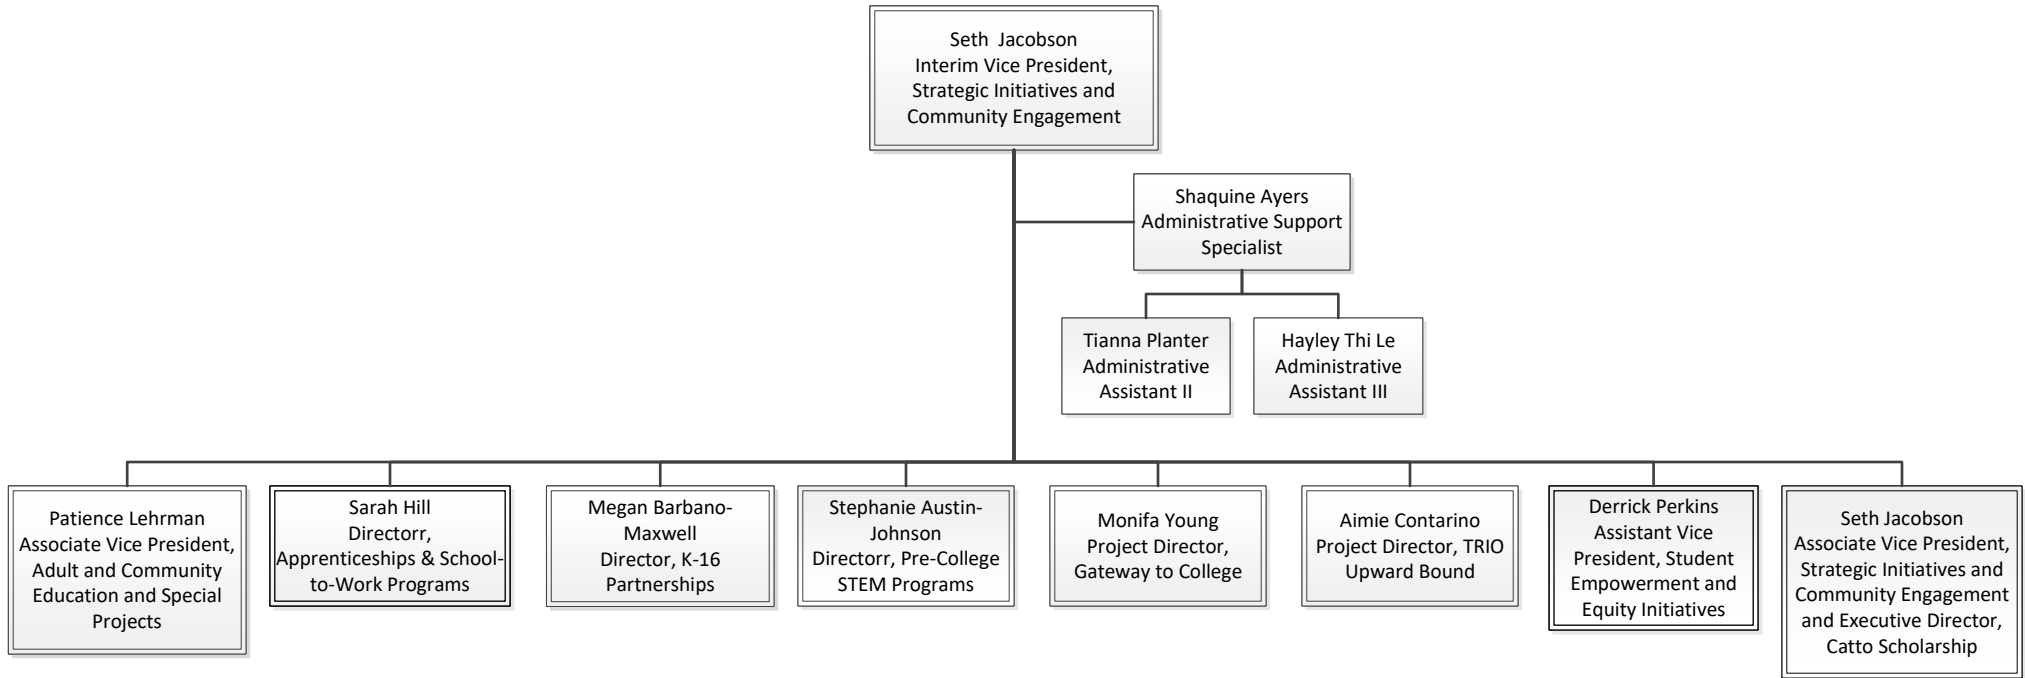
Seth Jacobson
Interim Vice President, Strategic Initiatives and Community Engagement

Shaquine Ayers
Administrative Support Specialist

Tianna Planter
Administrative Assistant II

Hayley Thi Le
Administrative Assistant III

Patience Lehrman
Associate Vice President, Adult and Community Education and Special Projects

Sarah Hill
Directorr, Apprenticeships & School-to-Work Programs

Megan Barbano-Maxwell
Director, K-16 Partnerships

Stephanie Austin-Johnson
Directorr, Pre-College STEM Programs

Monifa Young
Project Director, Gateway to College

Aimie Contarino
Project Director, TRIO Upward Bound

Derrick Perkins
Assistant Vice President, Student Empowerment and Equity Initiatives

Seth Jacobson
Associate Vice President, Strategic Initiatives and Community Engagement and Executive Director, Catto Scholarship